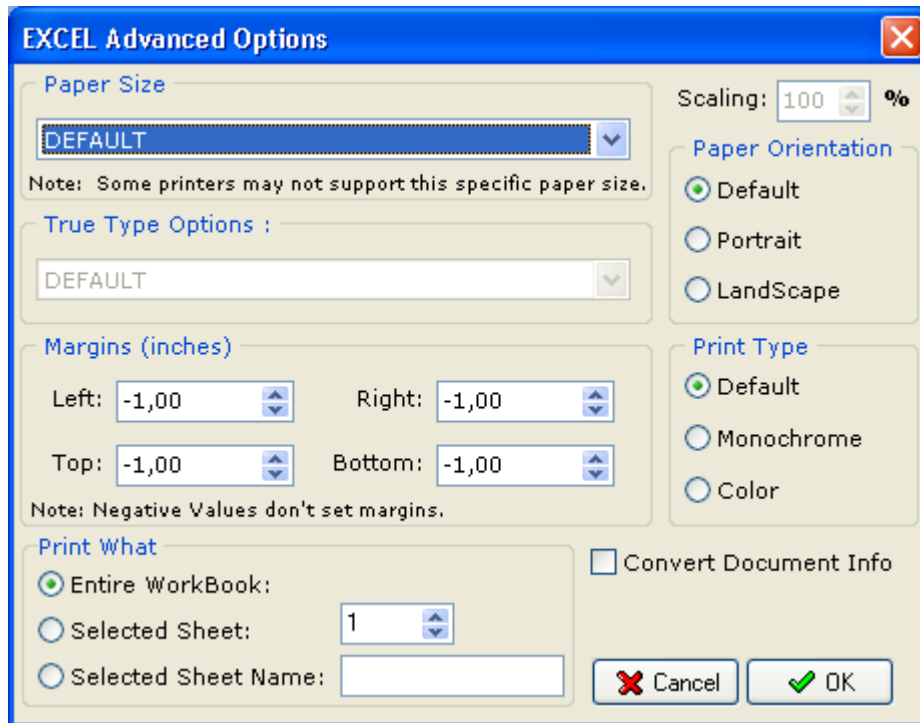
EXCEL Advanced Options

Paper Size

DEFAULT

Note: Some printers may not support this specific paper size.

True Type Options :

DEFAULT

Margins (inches)

Left: -1,00

Right: -1,00

Top: -1,00

Bottom: -1,00

Note: Negative Values don't set margins.

Print What

Entire WorkBook:

Selected Sheet: 1

Selected Sheet Name:

Scaling: 100 %

Paper Orientation

Default

Portrait

LandScape

Print Type

Default

Monochrome

Color

Convert Document Info

Cancel

OK